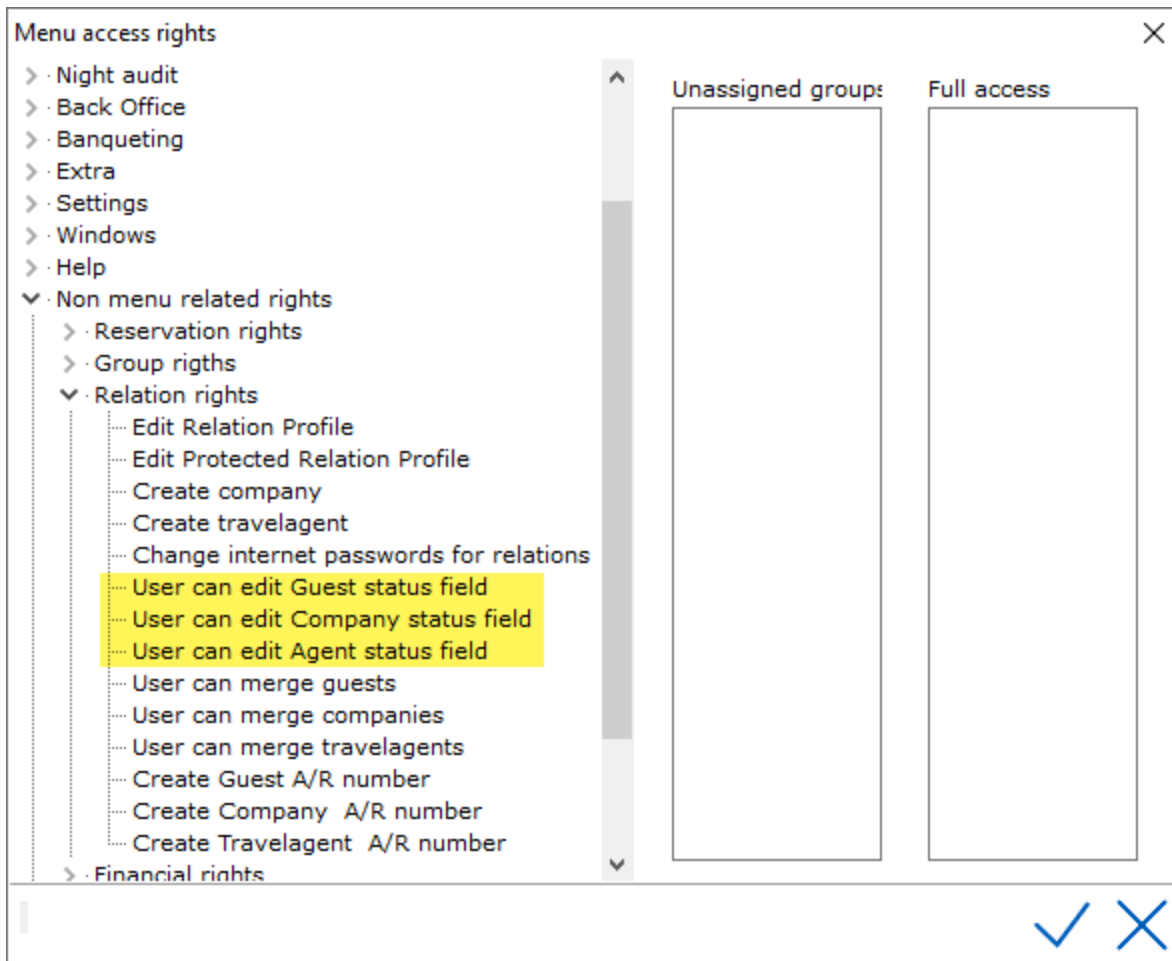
Menu access rights

Night audit
Back Office
Banqueting
Extra
Settings
Windows
Help
Non menu related rights
Reservation rights
Group rigths
Relation rights
Edit Relation Profile
Edit Protected Relation Profile
Create company
Create travelagent
Change internet passwords for relations
User can edit Guest status field
User can edit Company status field
User can edit Agent status field
User can merge guests
User can merge companies
User can merge travelagents
Create Guest A/R number
Create Company A/R number
Create Travelagent A/R number
Financial rights

Unassigned groups

Full access